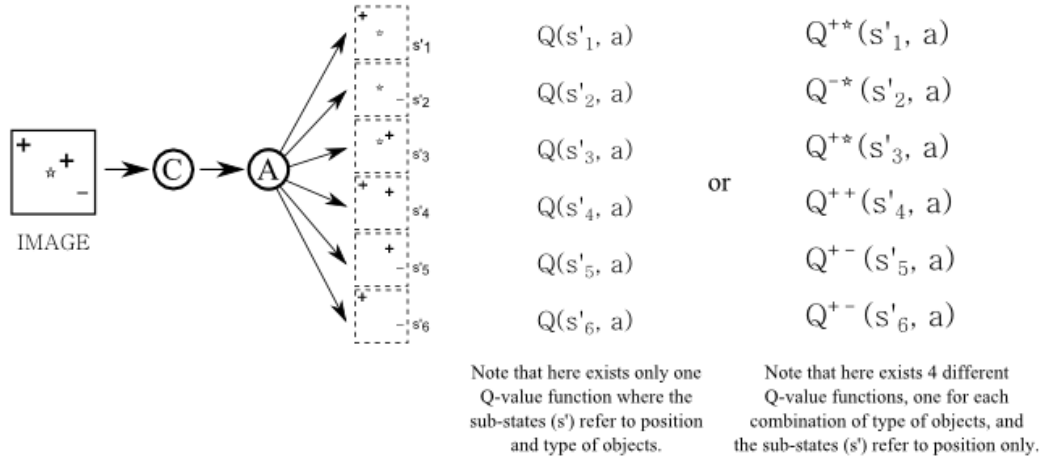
IMAGE

C

A

$s'_1$
$s'_2$
$s'_3$
$s'_4$
$s'_5$
$s'_6$

$Q(s'_1, a)$
$Q(s'_2, a)$
$Q(s'_3, a)$
$Q(s'_4, a)$
$Q(s'_5, a)$
$Q(s'_6, a)$

Note that here exists only one Q-value function where the sub-states (s') refer to position and type of objects.

or

$Q^{+\star}(s'_1, a)$
$Q^{-\star}(s'_2, a)$
$Q^{+\star}(s'_3, a)$
$Q^{++}(s'_4, a)$
$Q^{+-}(s'_5, a)$
$Q^{+-}(s'_6, a)$

Note that here exists 4 different Q-value functions, one for each combination of type of objects, and the sub-states (s') refer to position only.